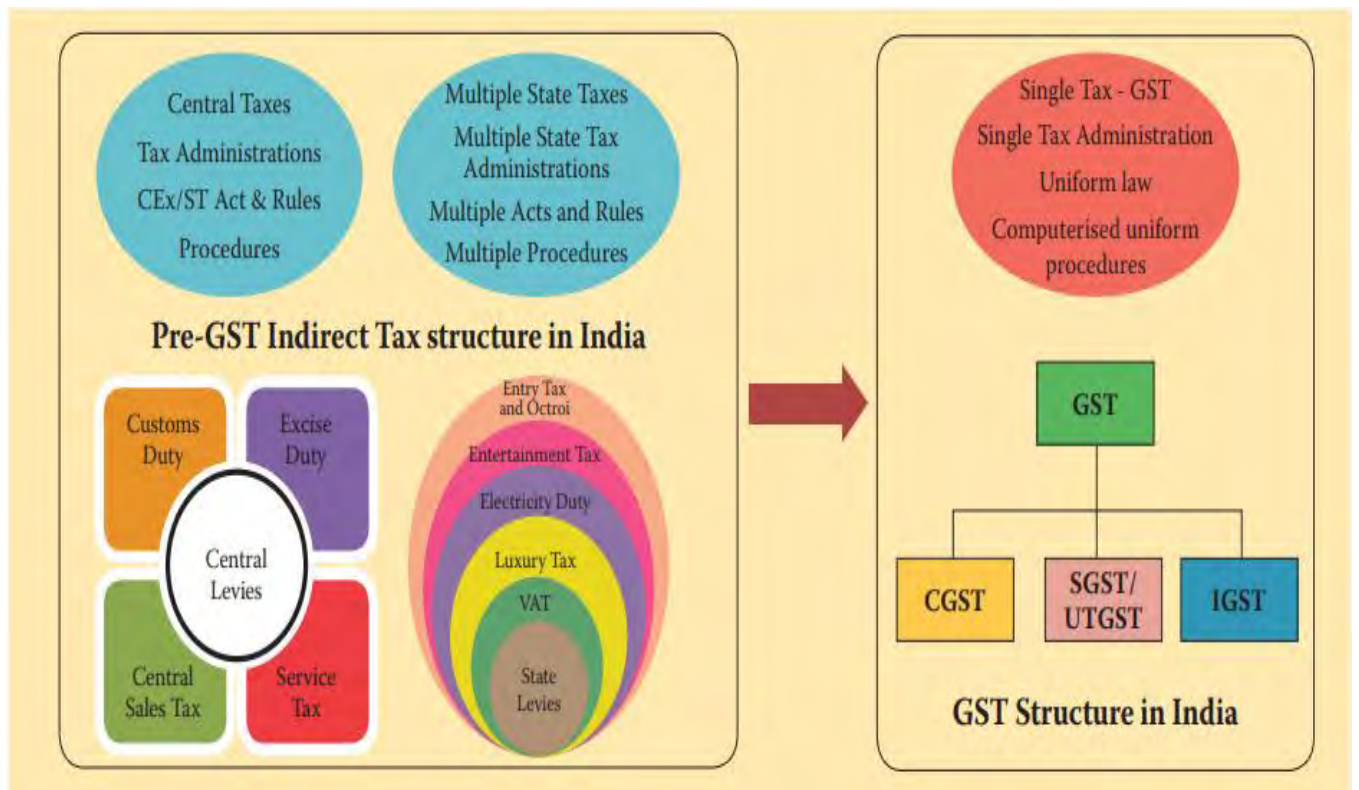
Central Taxes
Tax Administrations
CEx/ST Act & Rules
Procedures

Multiple State Taxes
Multiple State Tax Administrations
Multiple Acts and Rules
Multiple Procedures

Pre-GST Indirect Tax structure in India

Customs Duty
Excise Duty
Central Levies
Central Sales Tax
Service Tax

Entry Tax and Octroi
Entertainment Tax
Electricity Duty
Luxury Tax
VAT
State Levies

Single Tax - GST
Single Tax Administration
Uniform law
Computerised uniform procedures

GST
CGST
SGST/ UTGST
IGST

GST Structure in India